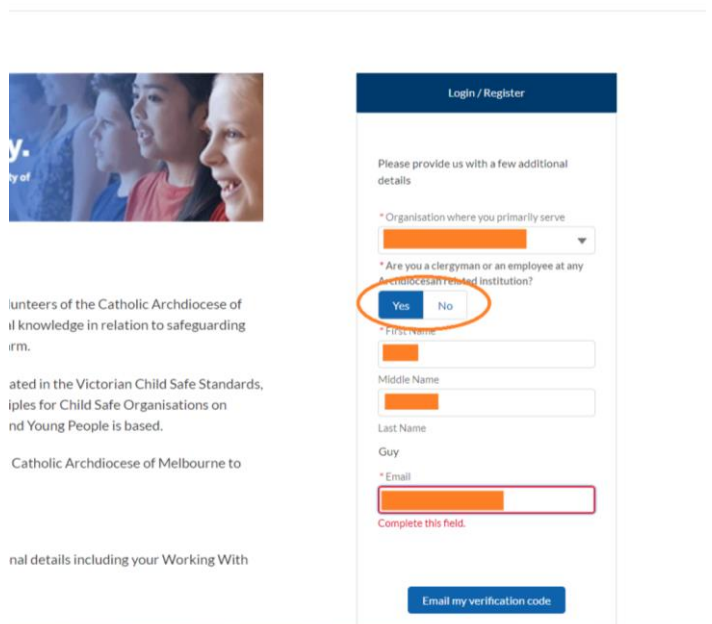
y.

ty of

lunteers of the Catholic Archdiocese of
l knowledge in relation to safeguarding
rm.

ated in the Victorian Child Safe Standards,
iples for Child Safe Organisations on
nd Young People is based.

Catholic Archdiocese of Melbourne to

nal details including your Working With

Login / Register

Please provide us with a few additional details

* Organisation where you primarily serve

* Are you a clergyman or an employee at any Archdiocesan related institution?

Yes No

* First Name

Middle Name

Last Name

Guy

* Email

Complete this field.

Email my verification code